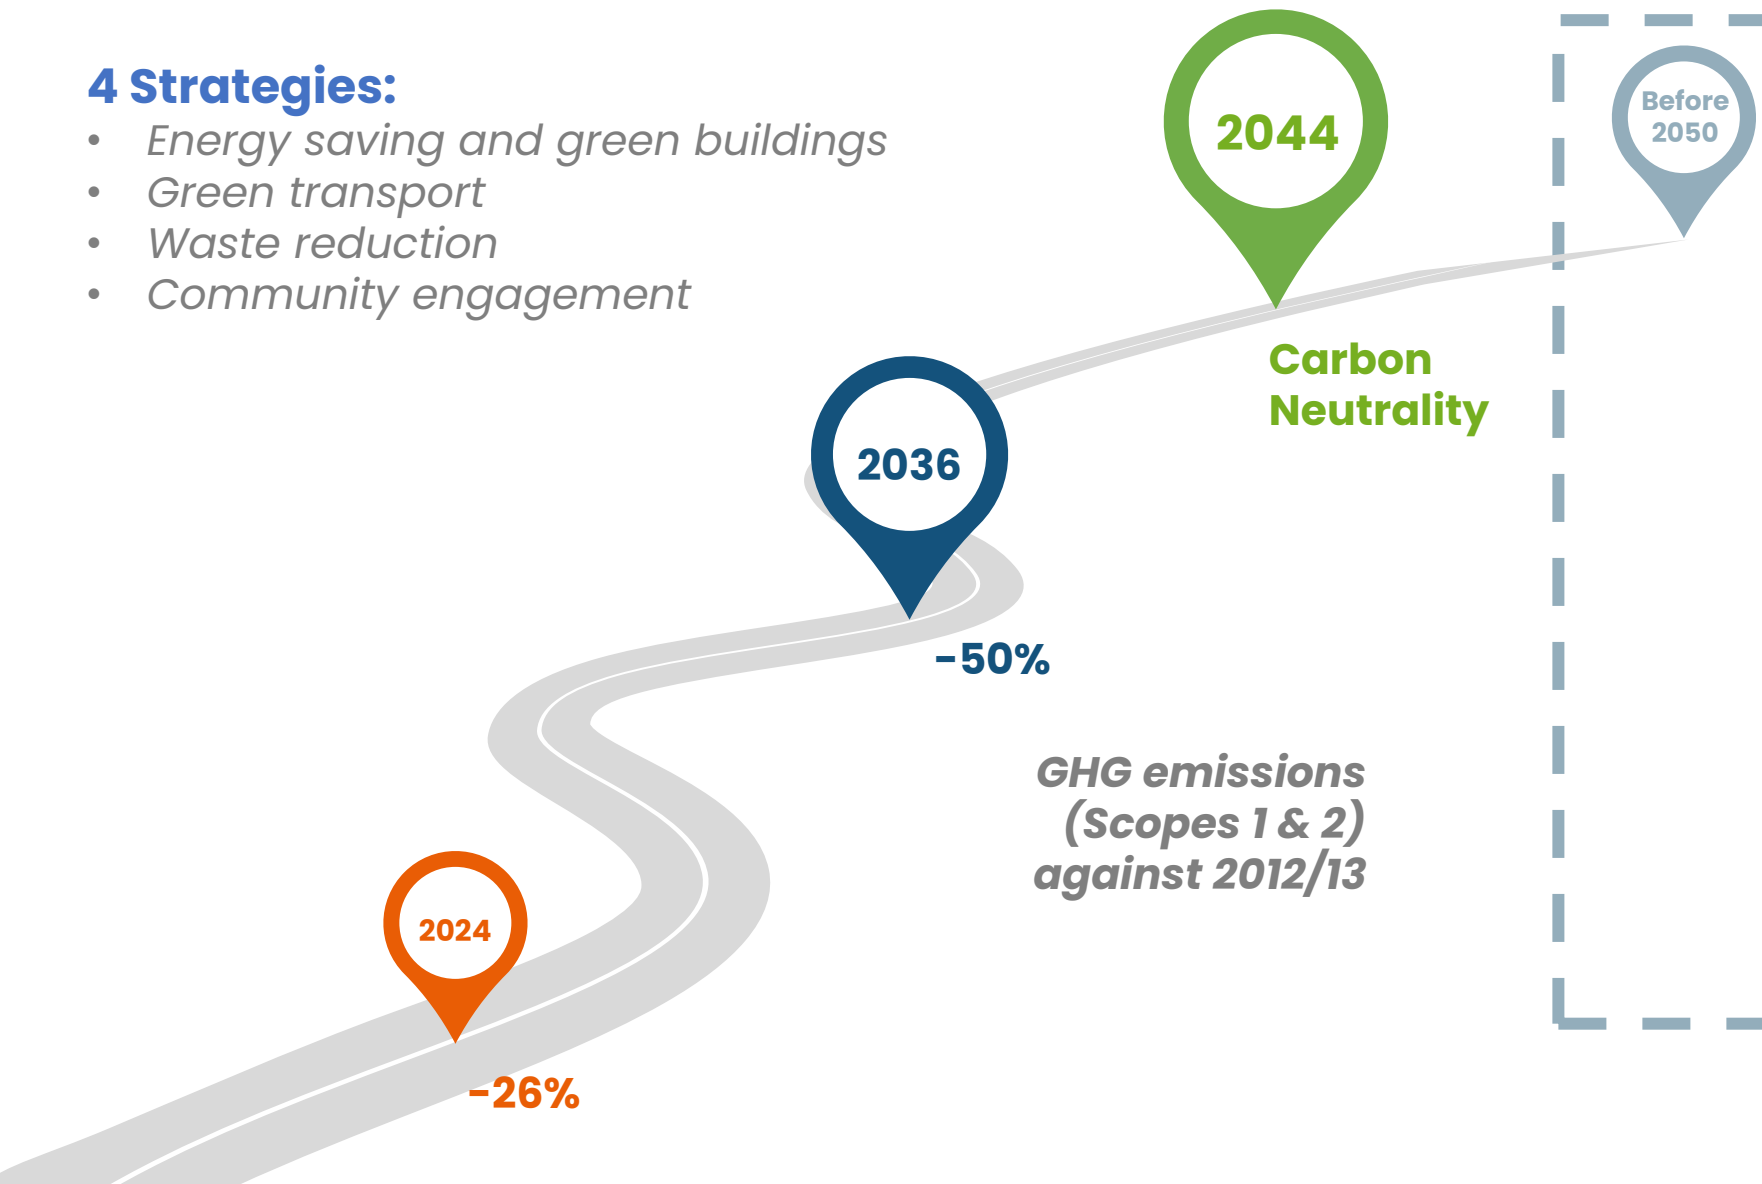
4 Strategies:
- Energy saving and green buildings
- Green transport
- Waste reduction
- Community engagement

2044

Before 2050

Carbon Neutrality

2036

-50%

GHG emissions (Scopes 1 & 2) against 2012/13

2024

-26%